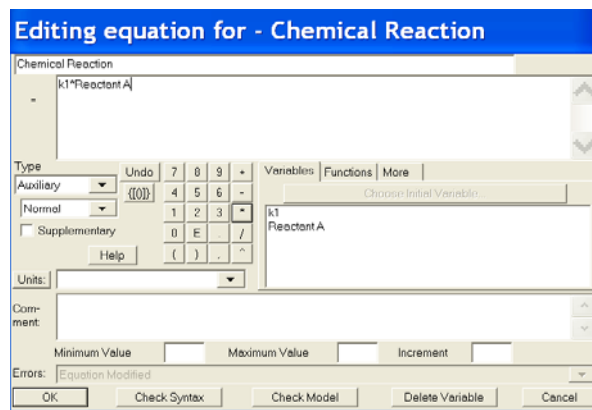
Editing equation for - Chemical Reaction

Chemical Reaction

=

k1*Reactant A

Type

Auxiliary

Normal

Supplementary

Undo

{[()]}

7 8 9 +
4 5 6 -
1 2 3 *
0 E . /
( ) , ^

Help

Variables | Functions | More

Choose Initial Variable

k1
Reactant A

Units:

Comment:

Minimum Value

Maximum Value

Increment

Errors: Equation Modified

OK | Check Syntax | Check Model | Delete Variable | Cancel